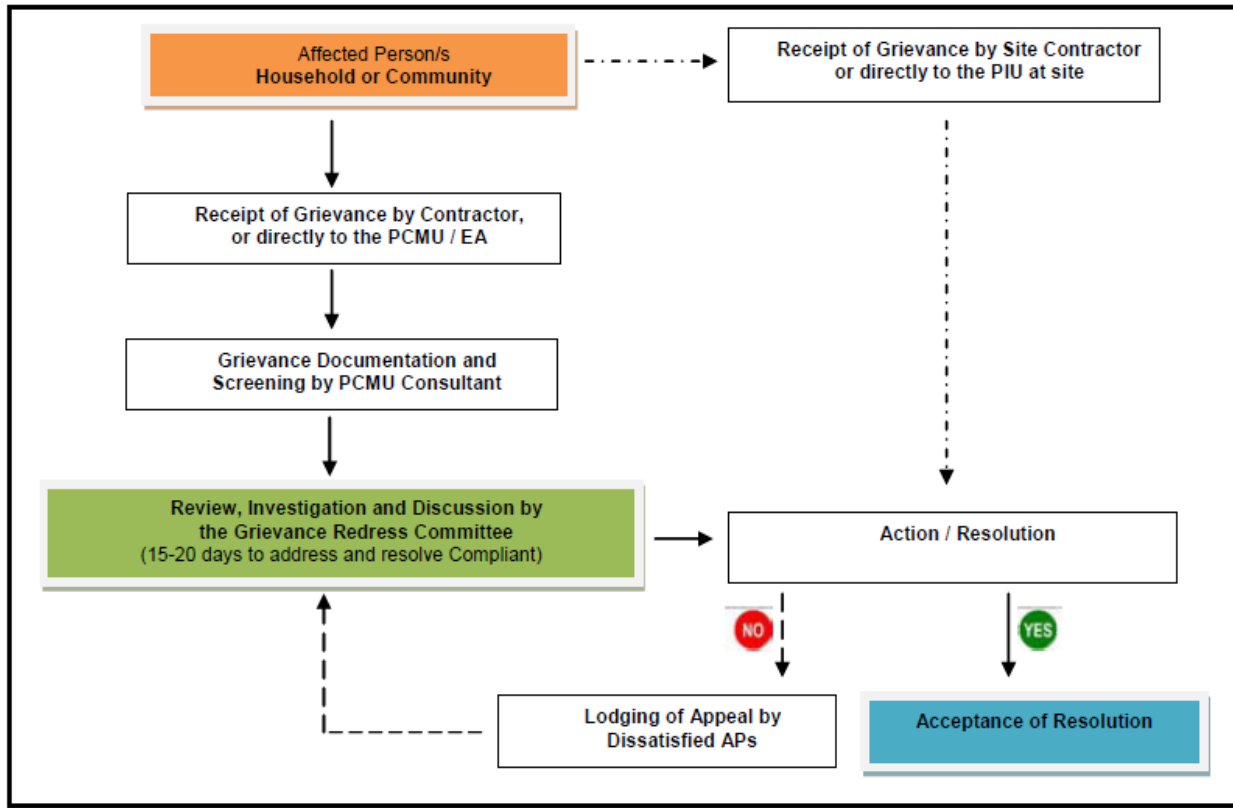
Affected Person/s
Household or Community

Receipt of Grievance by Site Contractor or directly to the PIU at site

Receipt of Grievance by Contractor, or directly to the PCMU / EA

Grievance Documentation and Screening by PCMU Consultant

Review, Investigation and Discussion by the Grievance Redress Committee
(15-20 days to address and resolve Compliant)

Action / Resolution

NO

YES

Lodging of Appeal by Dissatisfied APs

Acceptance of Resolution